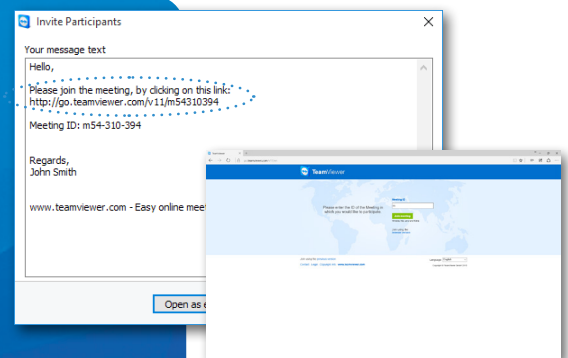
Invite Participants

Your message text

Hello,

Please join the meeting, by clicking on this link:
http://go.teamviewer.com/v11/m54310394

Meeting ID: m54-310-394

Regards,
John Smith

www.teamviewer.com - Easy online meet

Open as e

TeamViewer

Please enter the ID of the Meeting in which you would like to participate.

Meeting ID

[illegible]

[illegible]

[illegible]

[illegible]